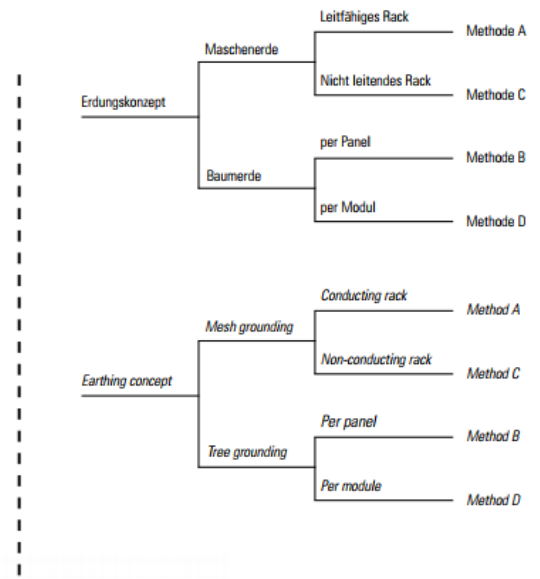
Erdungskonzept

Maschenerde

Leitfähiges Rack

Methode A

Nicht leitendes Rack

Methode C

Baumerde

per Panel

Methode B

per Modul

Methode D

Earthing concept

Mesh grounding

Conducting rack

Method A

Non-conducting rack

Method C

Tree grounding

Per panel

Method B

Per module

Method D